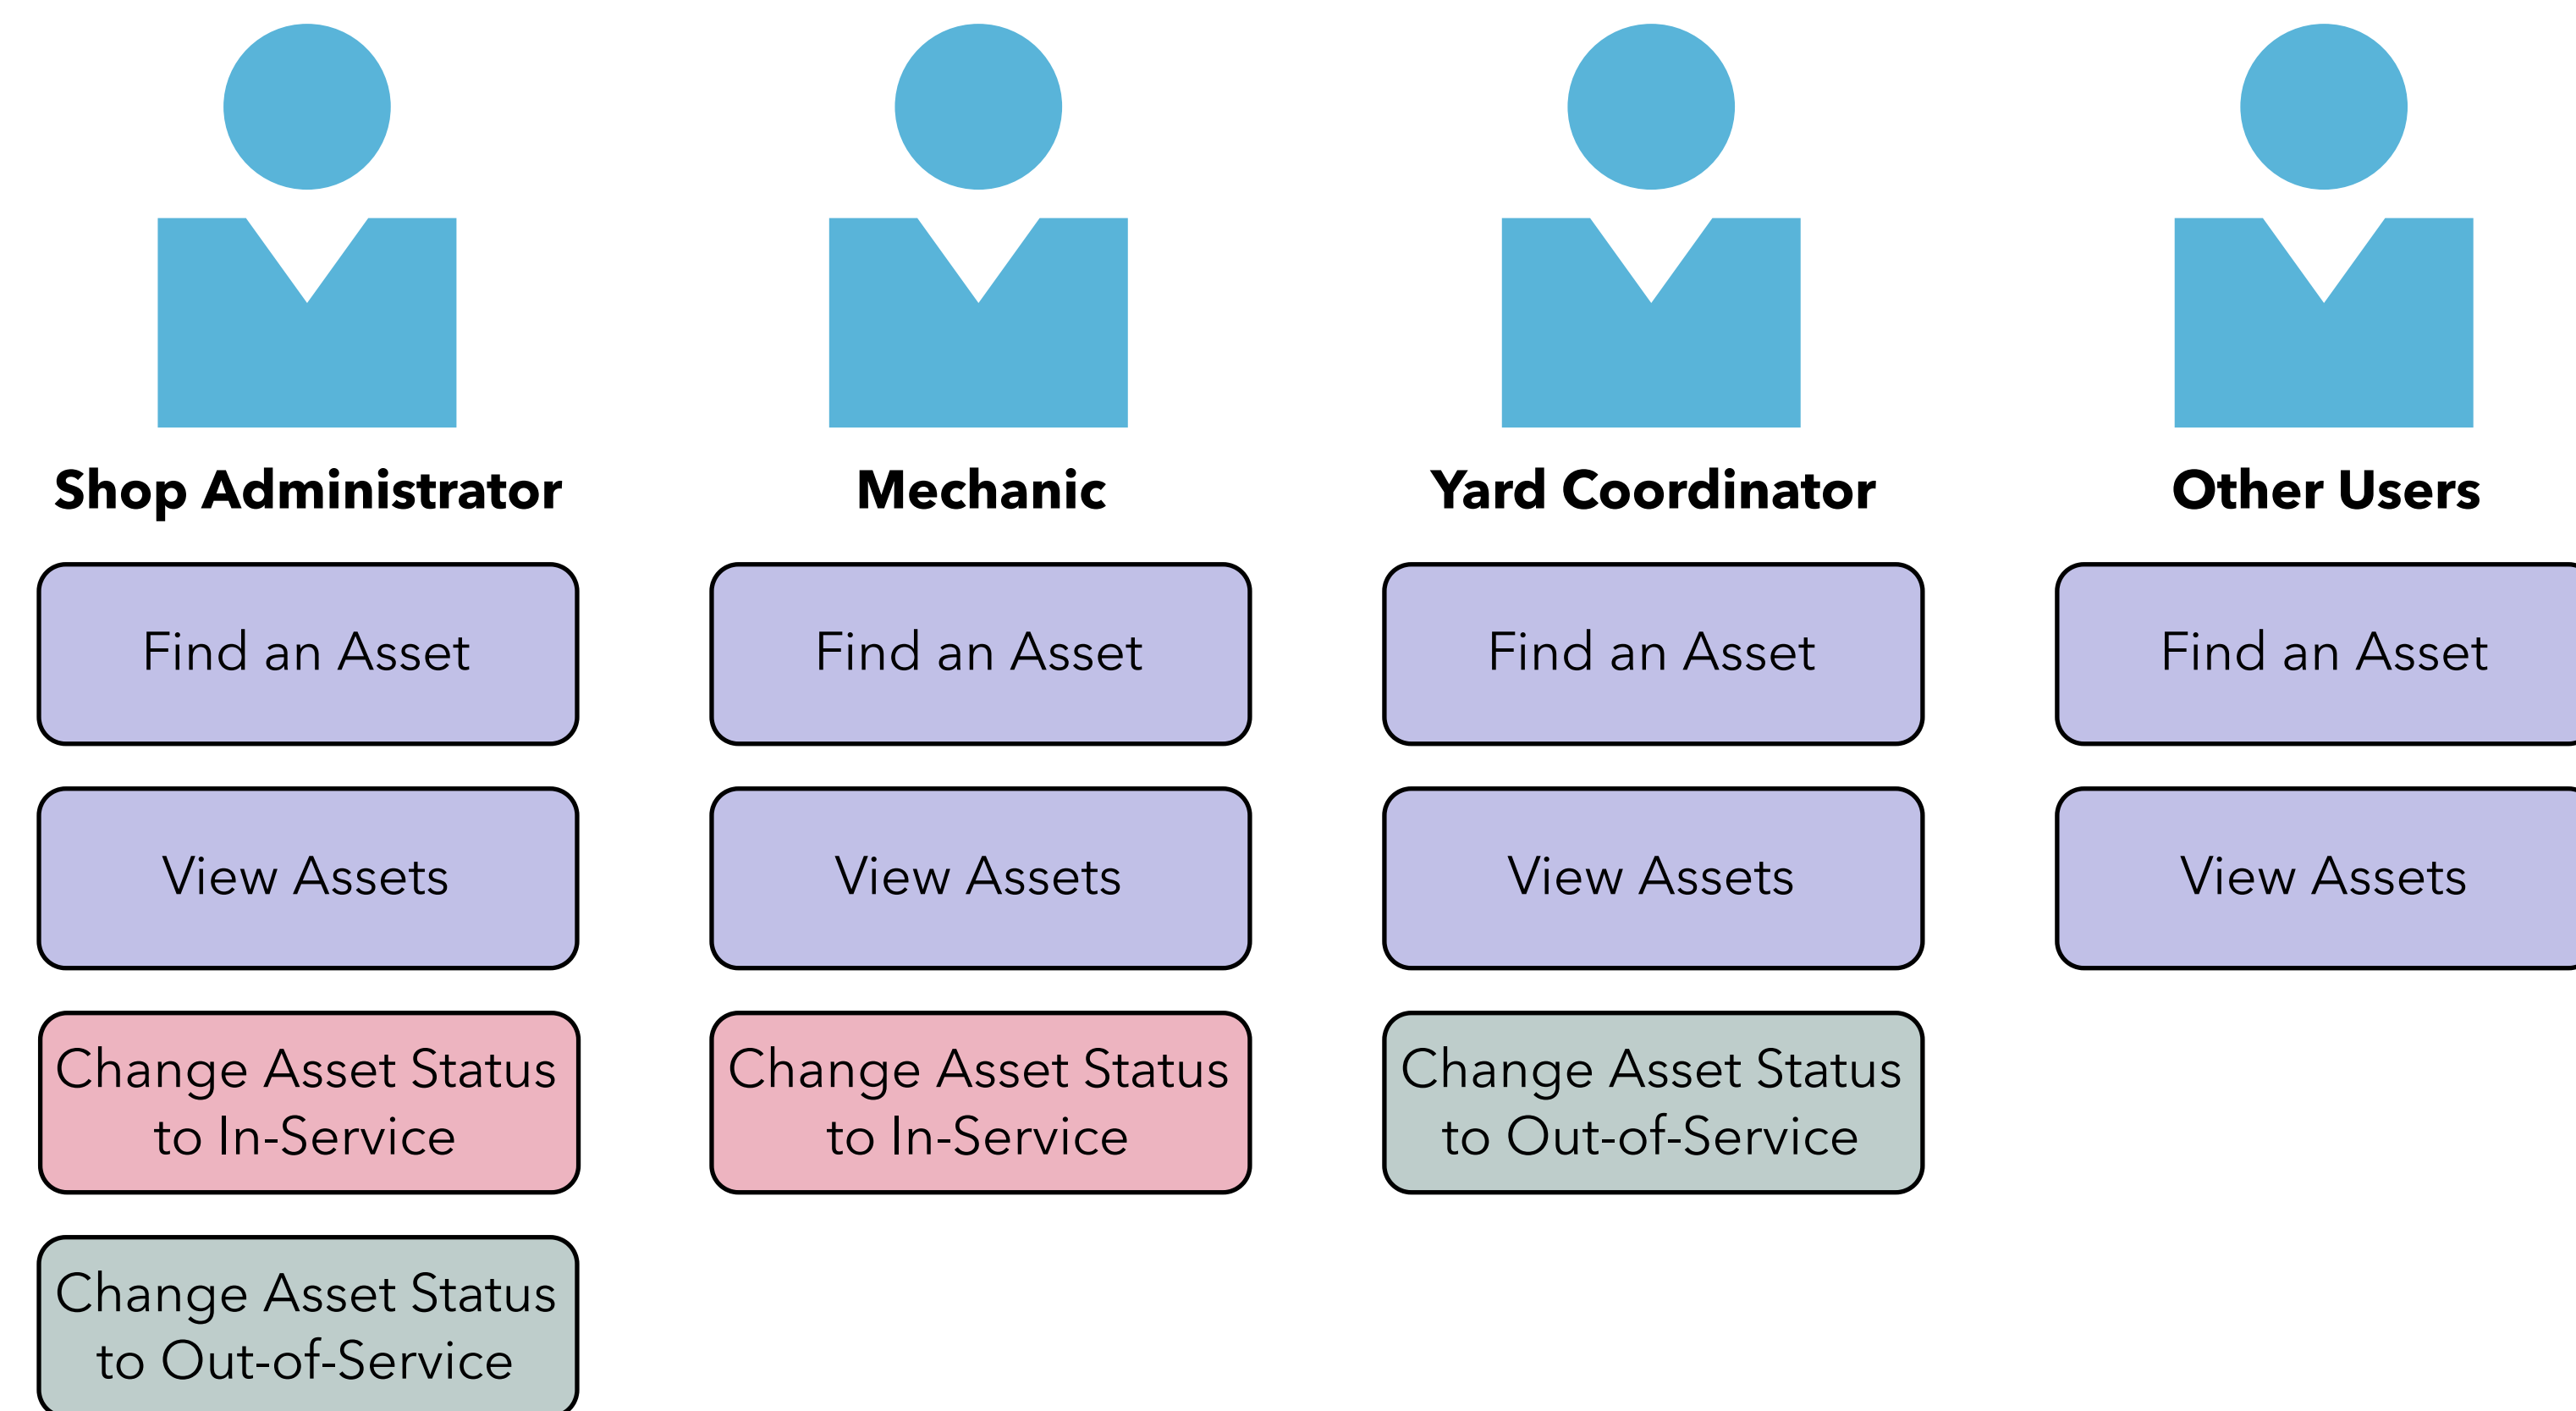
Shop Administrator

Find an Asset

View Assets

Change Asset Status to In-Service

Change Asset Status to Out-of-Service

Mechanic

Find an Asset

View Assets

Change Asset Status to In-Service

Yard Coordinator

Find an Asset

View Assets

Change Asset Status to Out-of-Service

Other Users

Find an Asset

View Assets